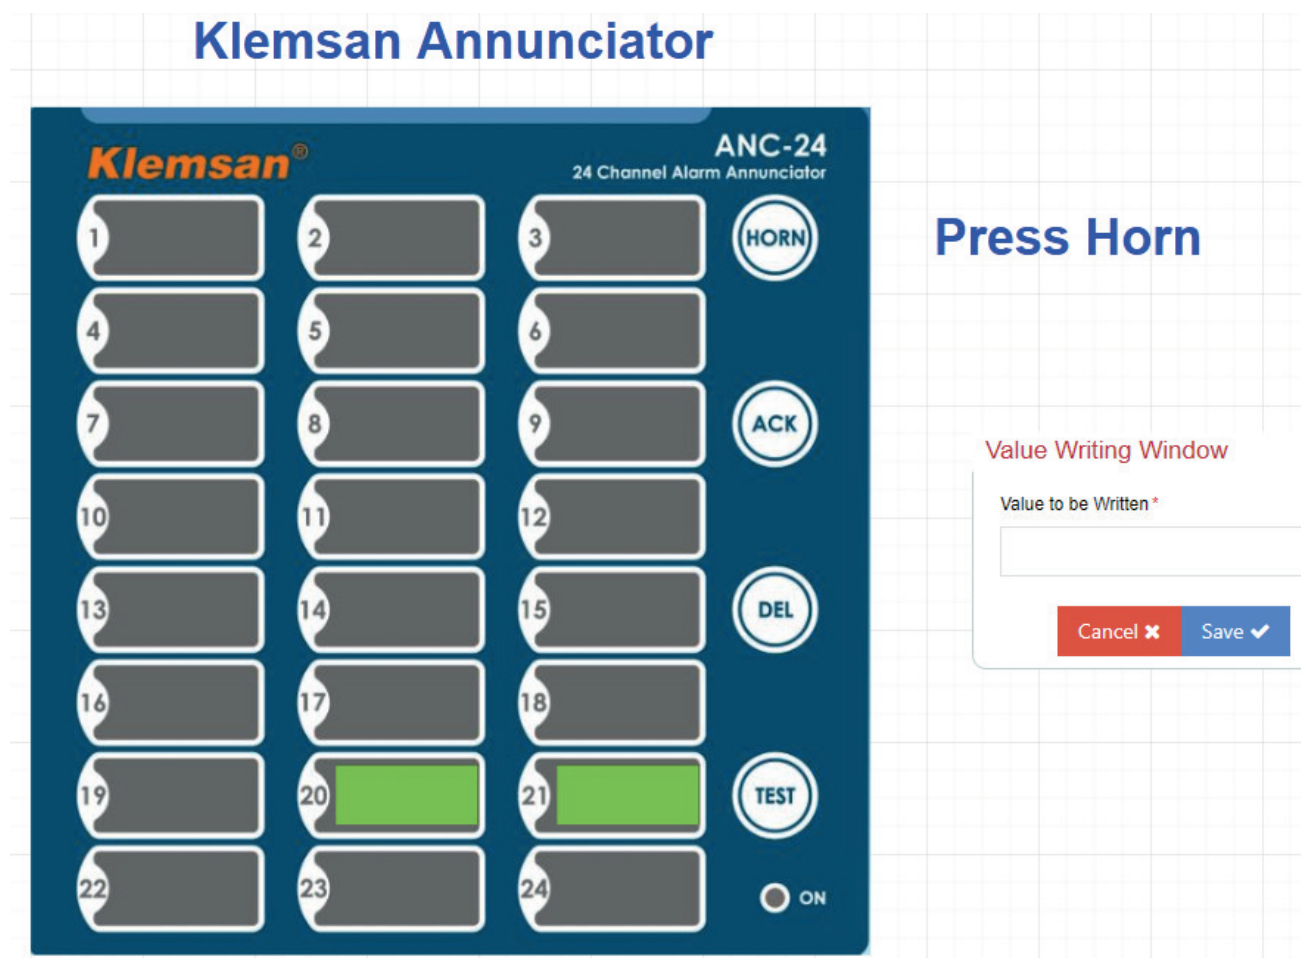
Klemsan Annunciator

Klemsan®

ANC-24
24 Channel Alarm Annunciator

1
2
3
HORN
4
5
6
7
8
9
ACK
10
11
12
13
14
15
DEL
16
17
18
19
20
21
TEST
22
23
24
ON

Press Horn

Value Writing Window

Value to be Written *

Cancel ✖
Save ✔